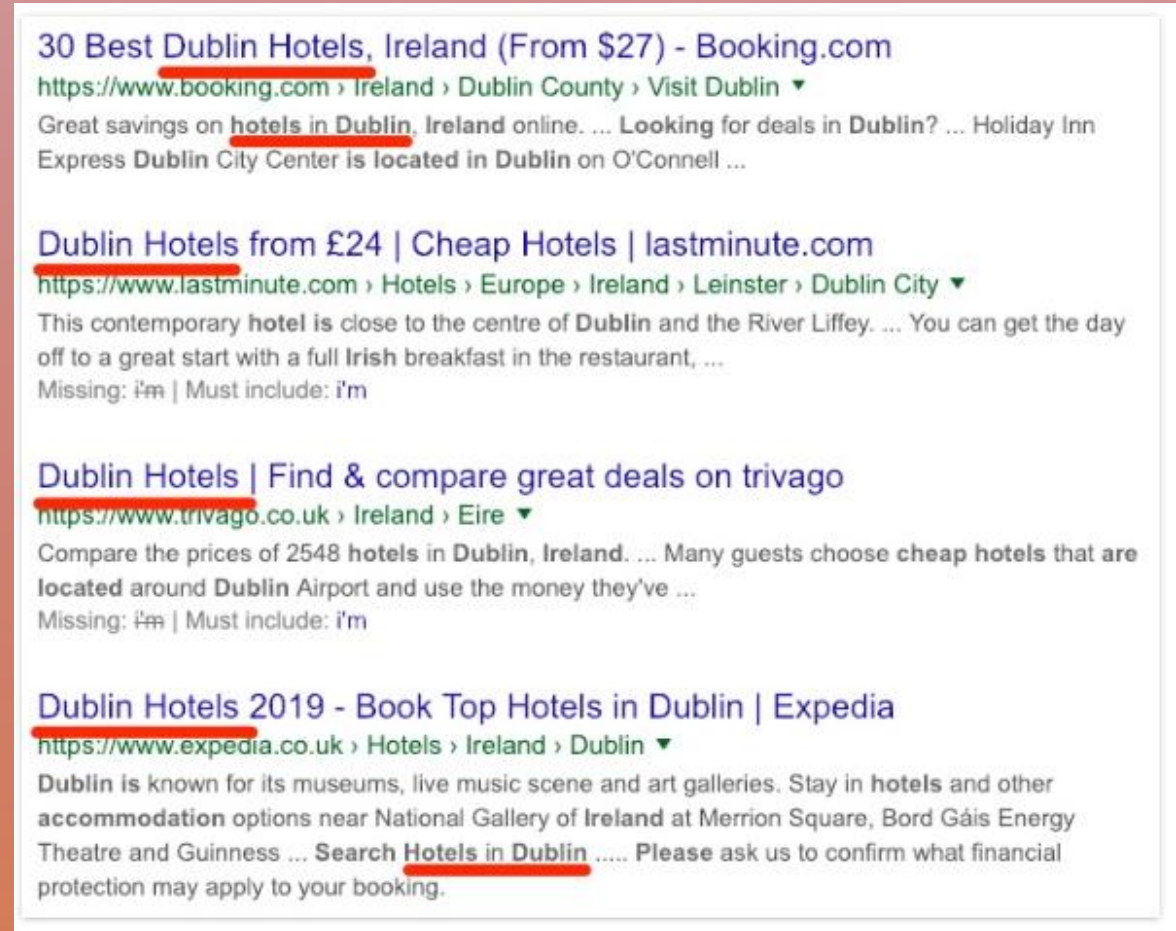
30 Best Dublin Hotels, Ireland (From $27) - Booking.com
https://www.booking.com › Ireland › Dublin County › Visit Dublin ▾
Great savings on hotels in Dublin, Ireland online. ... Looking for deals in Dublin? ... Holiday Inn Express Dublin City Center is located in Dublin on O'Connell ...

Dublin Hotels from £24 | Cheap Hotels | lastminute.com
https://www.lastminute.com › Hotels › Europe › Ireland › Leinster › Dublin City ▾
This contemporary hotel is close to the centre of Dublin and the River Liffey. ... You can get the day off to a great start with a full Irish breakfast in the restaurant, ...
Missing: i'm | Must include: i'm

Dublin Hotels | Find & compare great deals on trivago
https://www.trivago.co.uk › Ireland › Eire ▾
Compare the prices of 2548 hotels in Dublin, Ireland. ... Many guests choose cheap hotels that are located around Dublin Airport and use the money they've ...
Missing: i'm | Must include: i'm

Dublin Hotels 2019 - Book Top Hotels in Dublin | Expedia
https://www.expedia.co.uk › Hotels › Ireland › Dublin ▾
Dublin is known for its museums, live music scene and art galleries. Stay in hotels and other accommodation options near National Gallery of Ireland at Merrion Square, Bord Gáis Energy Theatre and Guinness ... Search Hotels in Dublin ..... Please ask us to confirm what financial protection may apply to your booking.